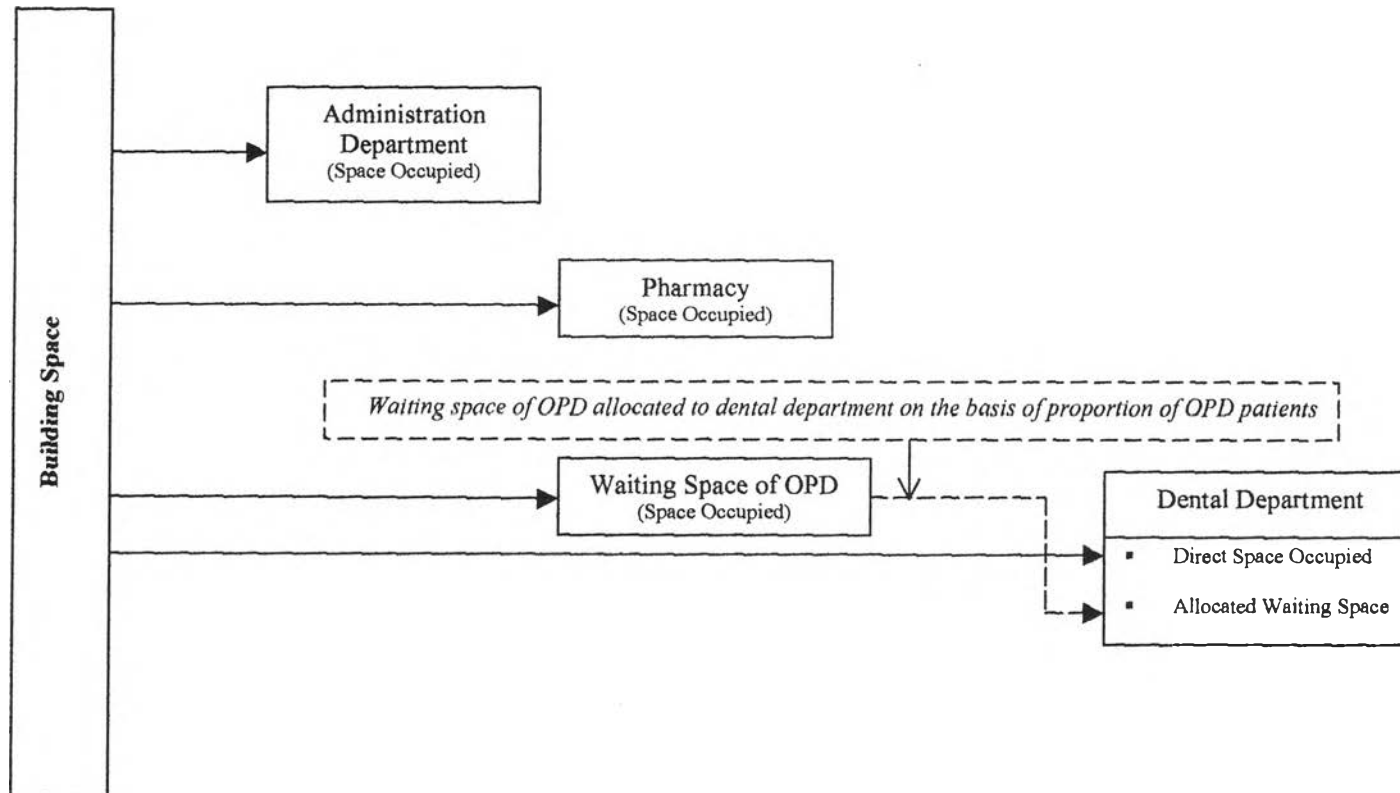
Building Space

Administration Department
(Space Occupied)

Pharmacy
(Space Occupied)

Waiting space of OPD allocated to dental department on the basis of proportion of OPD patients

Waiting Space of OPD
(Space Occupied)

Dental Department
- Direct Space Occupied
- Allocated Waiting Space